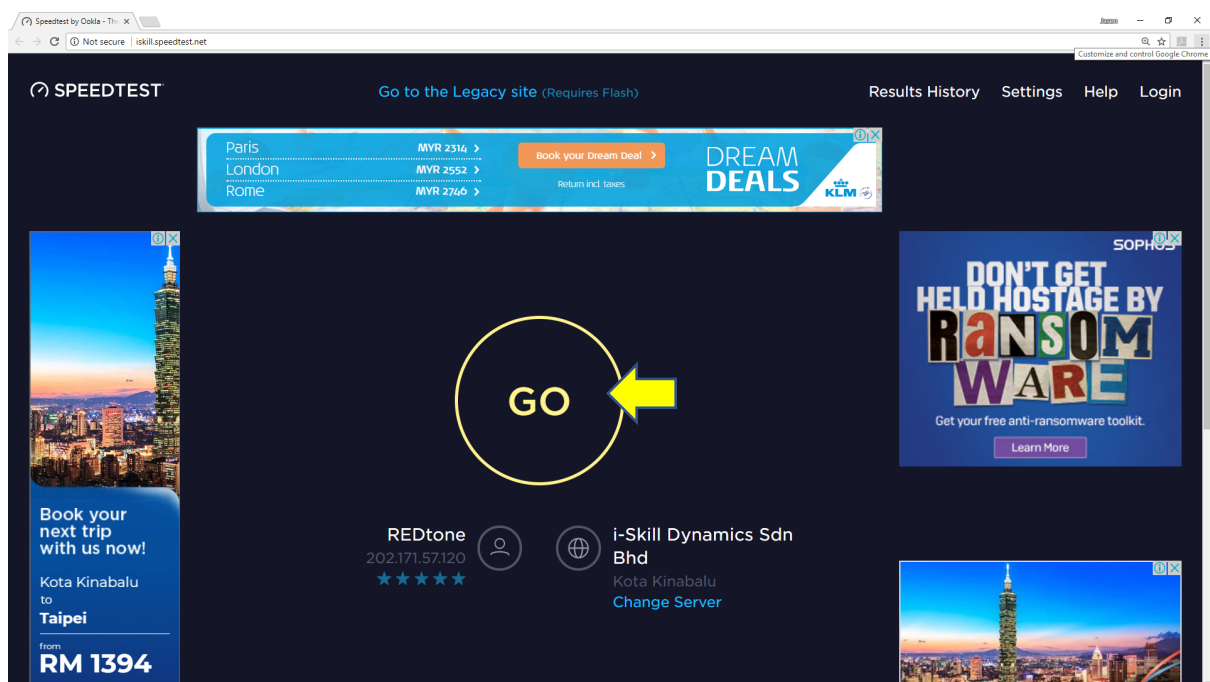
Speedtest by Ookla - The ×

Jason

Not secure | iskill.speedtest.net

Customize and control Google Chrome

SPEEDTEST

Go to the Legacy site (Requires Flash)

Results History Settings Help Login

Paris MYR 2314 >
London MYR 2552 >
Rome MYR 2746 >
Book your Dream Deal >
Return incl. taxes
DREAM DEALS
KLM

Book your next trip with us now!
Kota Kinabalu to Taipei
from RM 1394

SOPHOS
DON'T GET HELD HOSTAGE BY RANSOMWARE
Get your free anti-ransomware toolkit.
Learn More

GO

REDtone
202.171.57.120
★★★★★

i-Skill Dynamics Sdn Bhd
Kota Kinabalu
Change Server